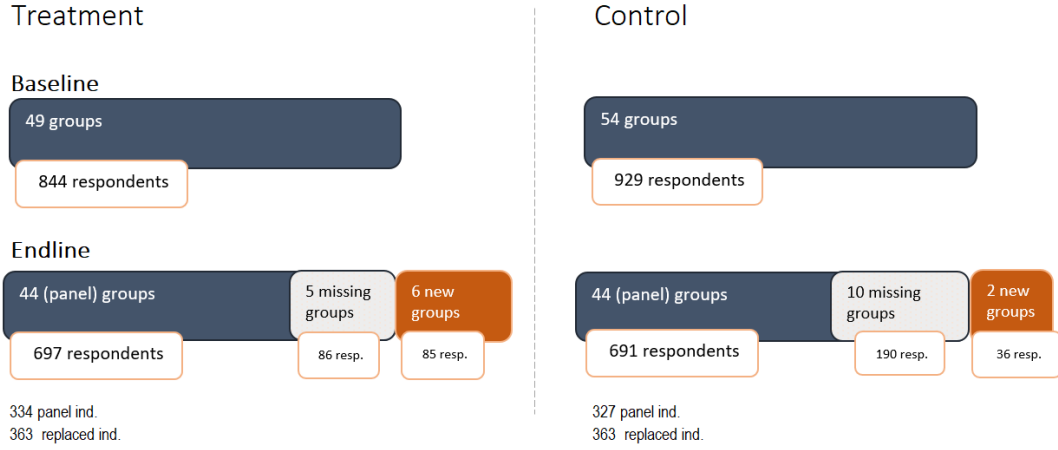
Treatment

Baseline

49 groups

844 respondents

Endline

44 (panel) groups

697 respondents

5 missing groups

86 resp.

6 new groups

85 resp.

334 panel ind.
363 replaced ind.

Control

54 groups

929 respondents

44 (panel) groups

691 respondents

10 missing groups

190 resp.

2 new groups

36 resp.

327 panel ind.
363 replaced ind.